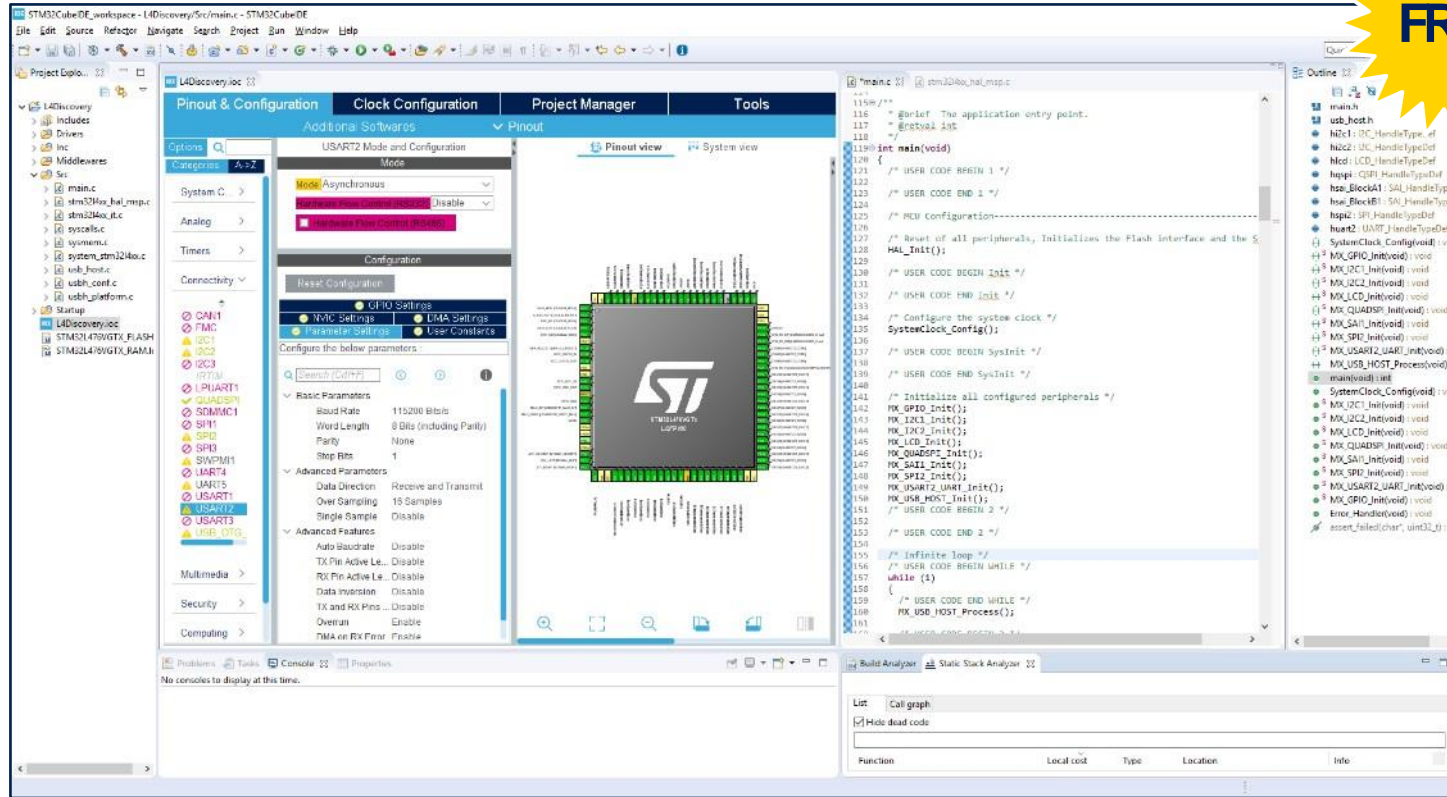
STM32CubeIDE_workspace - L4Discovery/Src/main.c - STM32CubeIDE

File Edit Source Refactor Navigate Search Project Run Window Help

FR

Project Explo... L4Discovery.ioc *main.c stm32l4xx_hal_msp.c Outline

L4Discovery
Includes
Drivers
Inc
Middlewares
Src
main.c
stm32l4xx_hal_msp.c
stm32l4xx_it.c
syscalls.c
sysmem.c
system_stm32l4xx.c
usb_host.c
usbh_conf.c
usbh_platform.c
Startup
L4Discovery.ioc
STM32L476VGTX_FLASH
STM32L476VGTX_RAM.ld

Pinout & Configuration | Clock Configuration | Project Manager | Tools

Additional Softwares | Pinout

Options | Categories | A->Z

System C... | Analog | Timers | Connectivity

CAN1
FMC
I2C1
I2C2
I2C3
IRTIM
LPUART1
QUADSPI
SDMMC1
SPI1
SPI2
SPI3
SWPMI1
UART4
UART5
USART1
USART2
USART3
USB_OTG_

Multimedia | Security | Computing

USART2 Mode and Configuration
Mode
Mode Asynchronous
Hardware Flow Control (RS232) Disable
Hardware Flow Control (RS485)

Configuration
Reset Configuration
GPIO Settings
NVIC Settings | DMA Settings
Parameter Settings | User Constants
Configure the below parameters :
Search (Crtl+F)

Basic Parameters
Baud Rate 115200 Bits/s
Word Length 8 Bits (including Parity)
Parity None
Stop Bits 1
Advanced Parameters
Data Direction Receive and Transmit
Over Sampling 16 Samples
Single Sample Disable
Advanced Features
Auto Baudrate Disable
TX Pin Active Le... Disable
RX Pin Active Le... Disable
Data Inversion Disable
TX and RX Pins ... Disable
Overrun Enable
DMA on RX Error Enable

Pinout view | System view

STM32L476VGTx LQFP100

115⊖/**
116  * @brief  The application entry point.
117  * @retval int
118  */
119⊖int main(void)
120 {
121   /* USER CODE BEGIN 1 */
122
123   /* USER CODE END 1 */
124
125   /* MCU Configuration--------------------------------------------------------
126
127   /* Reset of all peripherals, Initializes the Flash interface and the S
128   HAL_Init();
129
130   /* USER CODE BEGIN Init */
131
132   /* USER CODE END Init */
133
134   /* Configure the system clock */
135   SystemClock_Config();
136
137   /* USER CODE BEGIN SysInit */
138
139   /* USER CODE END SysInit */
140
141   /* Initialize all configured peripherals */
142   MX_GPIO_Init();
143   MX_I2C1_Init();
144   MX_I2C2_Init();
145   MX_LCD_Init();
146   MX_QUADSPI_Init();
147   MX_SAI1_Init();
148   MX_SPI2_Init();
149   MX_USART2_UART_Init();
150   MX_USB_HOST_Init();
151   /* USER CODE BEGIN 2 */
152
153   /* USER CODE END 2 */
154
155   /* Infinite loop */
156   /* USER CODE BEGIN WHILE */
157   while (1)
158   {
159     /* USER CODE END WHILE */
160     MX_USB_HOST_Process();
161

main.h
usb_host.h
hi2c1 : I2C_HandleTypeDef
hi2c2 : I2C_HandleTypeDef
hlcd : LCD_HandleTypeDef
hqspi : QSPI_HandleTypeDef
hsai_BlockA1 : SAI_HandleTyp
hsai_BlockB1 : SAI_HandleTyp
hspi2 : SPI_HandleTypeDef
huart2 : UART_HandleTypeDef
SystemClock_Config(void) : v
MX_GPIO_Init(void) : void
MX_I2C1_Init(void) : void
MX_I2C2_Init(void) : void
MX_LCD_Init(void) : void
MX_QUADSPI_Init(void) : void
MX_SAI1_Init(void) : void
MX_SPI2_Init(void) : void
MX_USART2_UART_Init(void)
MX_USB_HOST_Process(void)
main(void) : int
SystemClock_Config(void) : v
MX_I2C1_Init(void) : void
MX_I2C2_Init(void) : void
MX_LCD_Init(void) : void
MX_QUADSPI_Init(void) : void
MX_SAI1_Init(void) : void
MX_SPI2_Init(void) : void
MX_USART2_UART_Init(void)
MX_GPIO_Init(void) : void
Error_Handler(void) : void
assert_failed(char*, uint32_t) :

Problems | Tasks | Console | Properties
No consoles to display at this time.

Build Analyzer | Static Stack Analyzer
List | Call graph
Hide dead code
Function | Local cost | Type | Location | Info